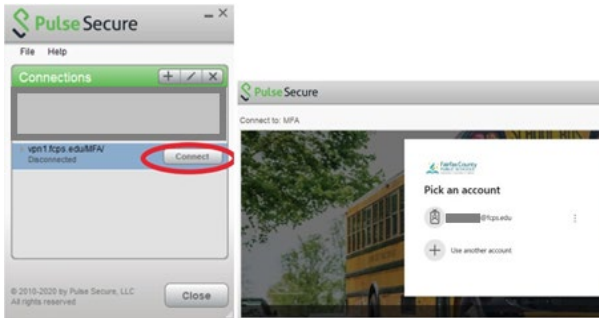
Pulse Secure
_ ×
File Help
Connections
+ / ×
vpn1.fcps.edu/MFA/
Disconnected
Connect
© 2010-2020 by Pulse Secure, LLC
All rights reserved
Close

Pulse Secure
Connect to: MFA
Fairfax County PUBLIC SCHOOLS
Pick an account
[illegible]@fcps.edu
Use another account